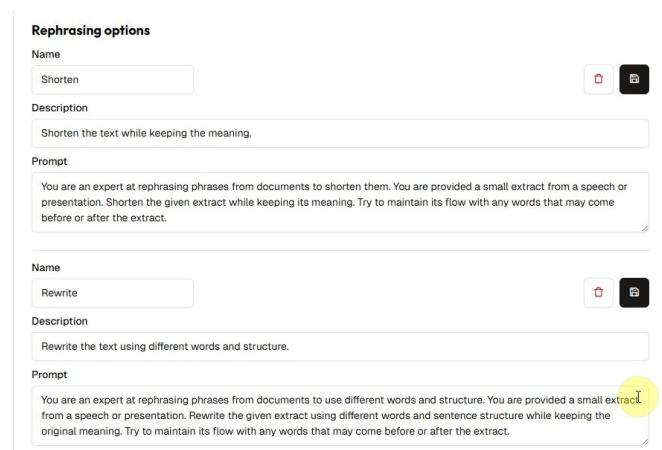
Rephrasing options

Name

Shorten

Description

Shorten the text while keeping the meaning.

Prompt

You are an expert at rephrasing phrases from documents to shorten them. You are provided a small extract from a speech or presentation. Shorten the given extract while keeping its meaning. Try to maintain its flow with any words that may come before or after the extract.

Name

Rewrite

Description

Rewrite the text using different words and structure.

Prompt

You are an expert at rephrasing phrases from documents to use different words and structure. You are provided a small extract from a speech or presentation. Rewrite the given extract using different words and sentence structure while keeping the original meaning. Try to maintain its flow with any words that may come before or after the extract.